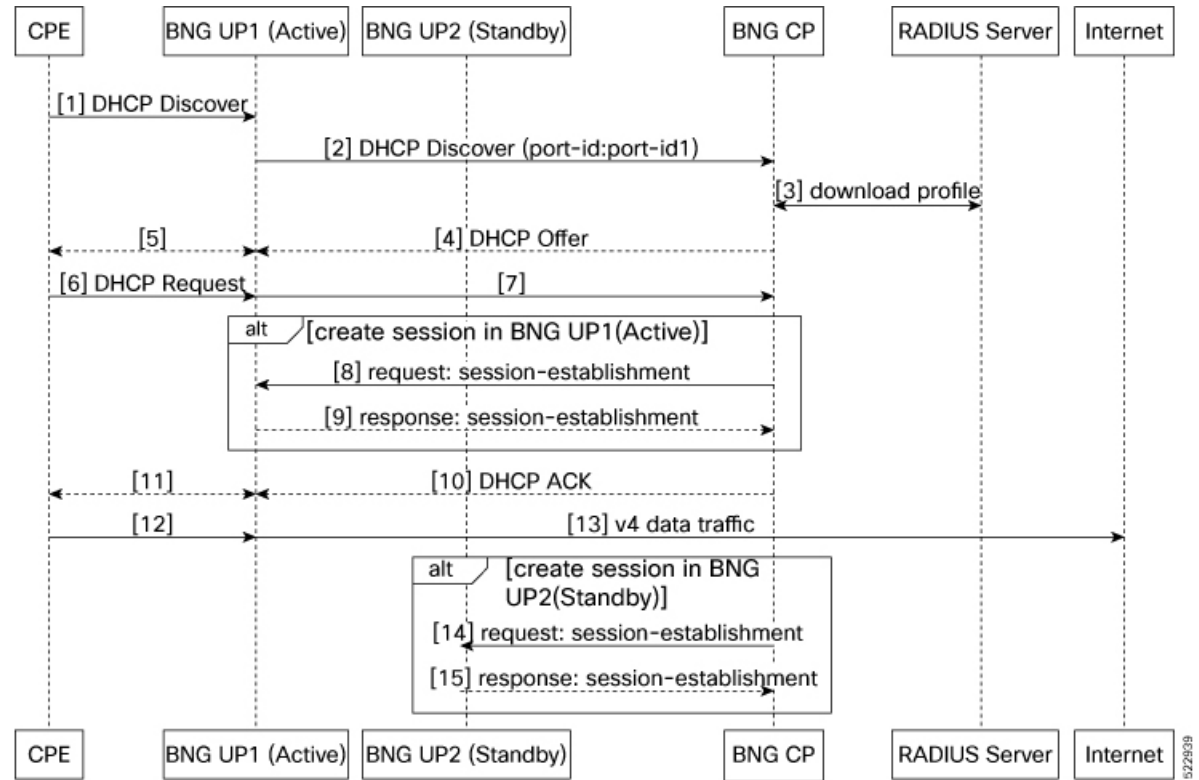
CPE
BNG UP1 (Active)
BNG UP2 (Standby)
BNG CP
RADIUS Server
Internet

[1] DHCP Discover
[2] DHCP Discover (port-id:port-id1)
[3] download profile
[5]
[4] DHCP Offer
[6] DHCP Request
[7]

alt [create session in BNG UP1(Active)]
[8] request: session-establishment
[9] response: session-establishment

[11]
[10] DHCP ACK
[12]
[13] v4 data traffic

alt [create session in BNG UP2(Standby)]
[14] request: session-establishment
[15] response: session-establishment

CPE
BNG UP1 (Active)
BNG UP2 (Standby)
BNG CP
RADIUS Server
Internet

522939